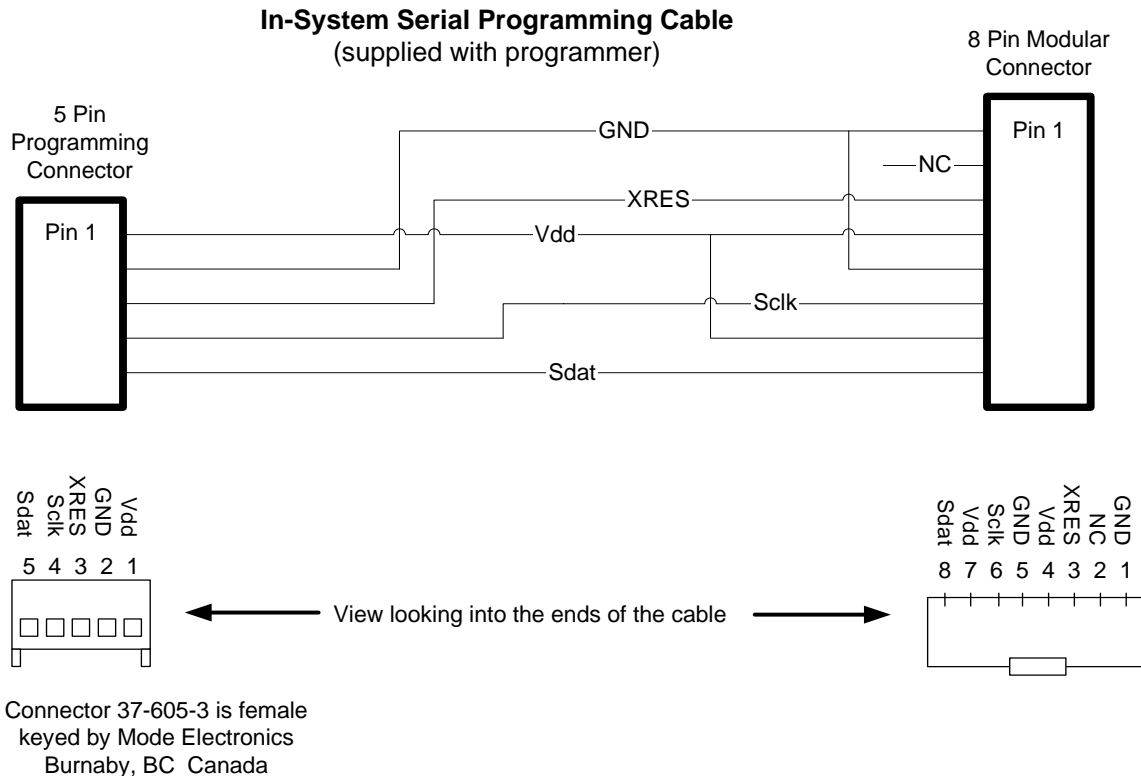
In-System Serial Programming Cable
(supplied with programmer)

8 Pin Modular Connector

5 Pin Programming Connector

Pin 1

Pin 1

GND

NC

XRES

Vdd

Sclk

Sdat

Sdat
Sclk
XRES
GND
Vdd

5 4 3 2 1

Sdat
Vdd
Sclk
GND
Vdd
XRES
NC
GND

8 7 6 5 4 3 2 1

View looking into the ends of the cable

Connector 37-605-3 is female keyed by Mode Electronics Burnaby, BC Canada